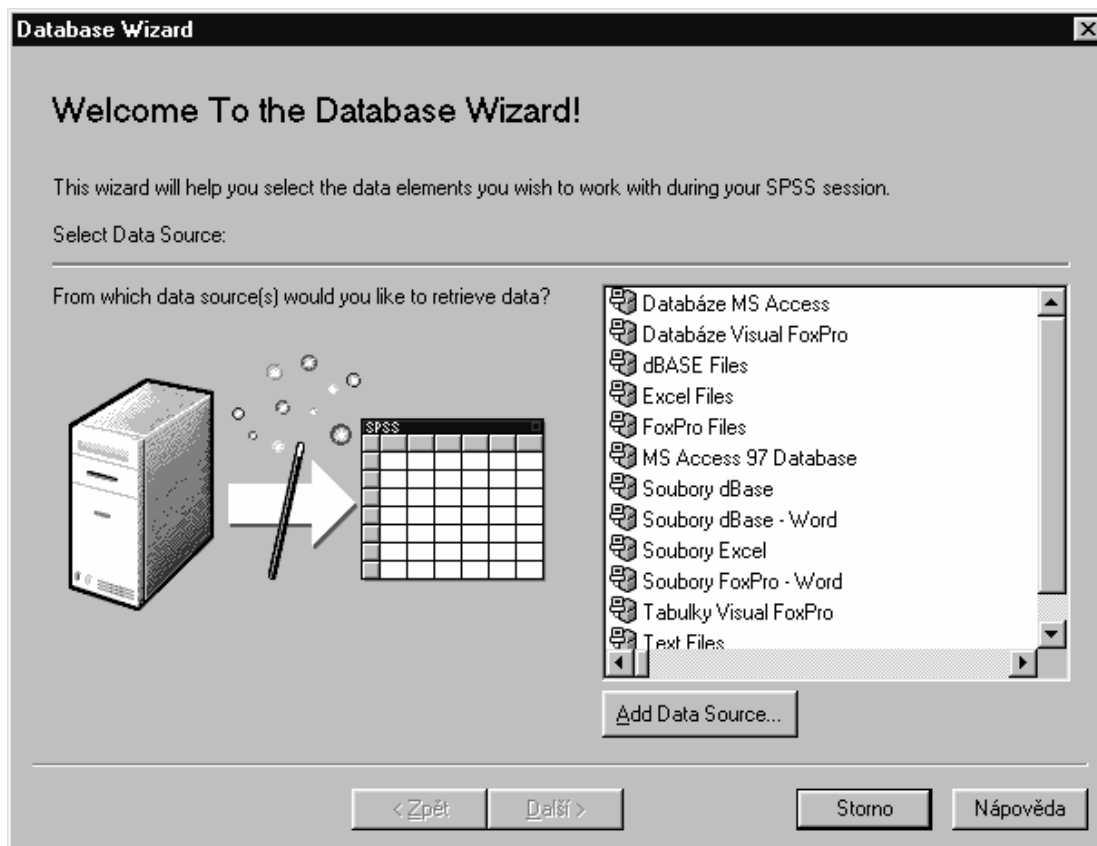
Database Wizard

Welcome To the Database Wizard!

This wizard will help you select the data elements you wish to work with during your SPSS session.

Select Data Source:

From which data source(s) would you like to retrieve data?

SPSS

Databáze MS Access
Databáze Visual FoxPro
dBASE Files
Excel Files
FoxPro Files
MS Access 97 Database
Soubory dBase
Soubory dBase - Word
Soubory Excel
Soubory FoxPro - Word
Tabulky Visual FoxPro
Text Files

Add Data Source...

< Zpět
Další >
Storno
Nápověda